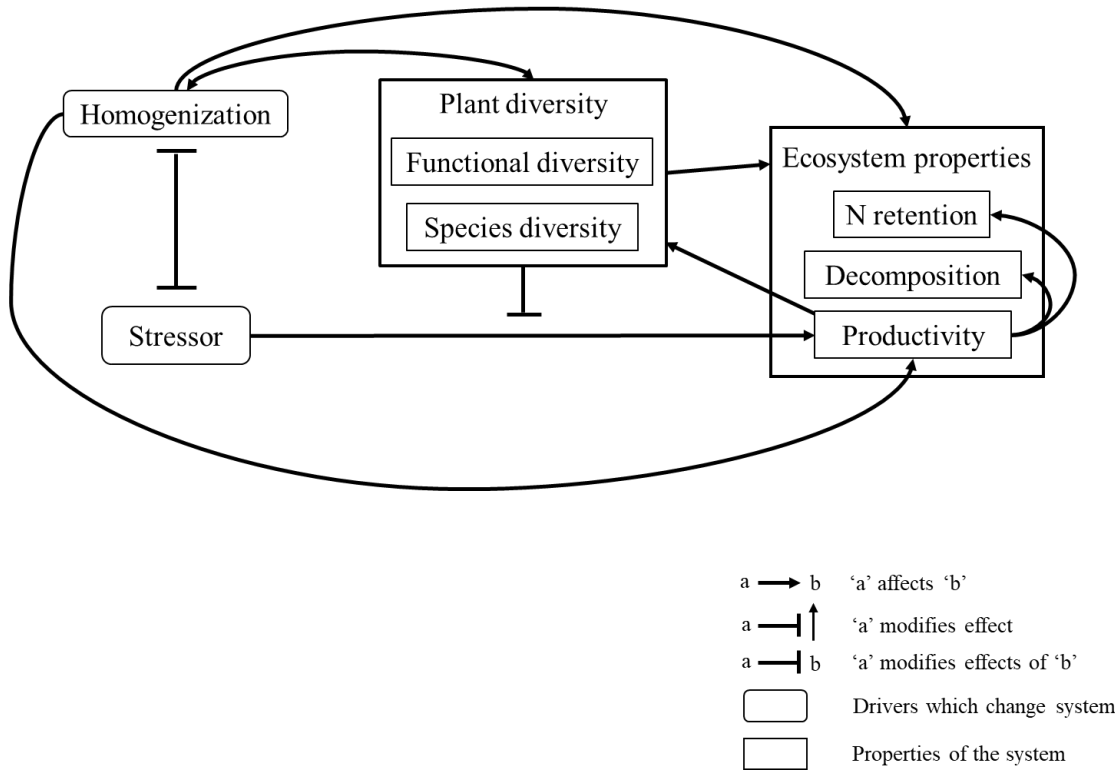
Homogenization

Plant diversity

Functional diversity

Species diversity

Ecosystem properties

N retention

Decomposition

Productivity

Stressor

a → b 'a' affects 'b'

a ⊣ ↑ 'a' modifies effect

a ⊣ b 'a' modifies effects of 'b'

Drivers which change system

Properties of the system